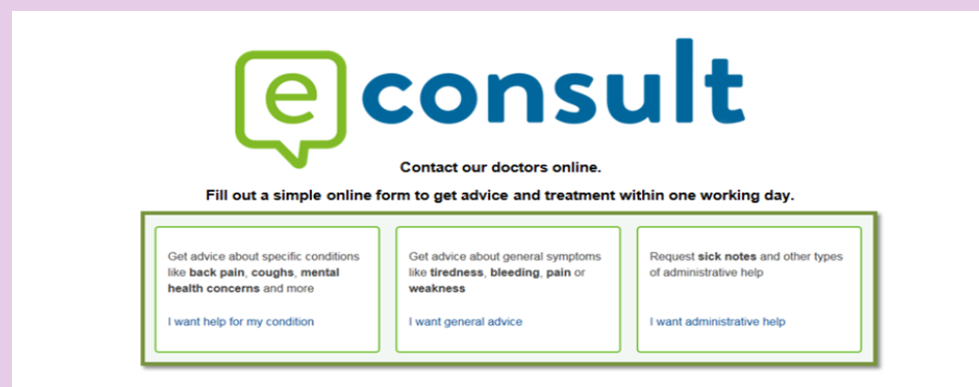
e consult

Contact our doctors online.

Fill out a simple online form to get advice and treatment within one working day.

Get advice about specific conditions like back pain, coughs, mental health concerns and more

I want help for my condition

Get advice about general symptoms like tiredness, bleeding, pain or weakness

I want general advice

Request sick notes and other types of administrative help

I want administrative help